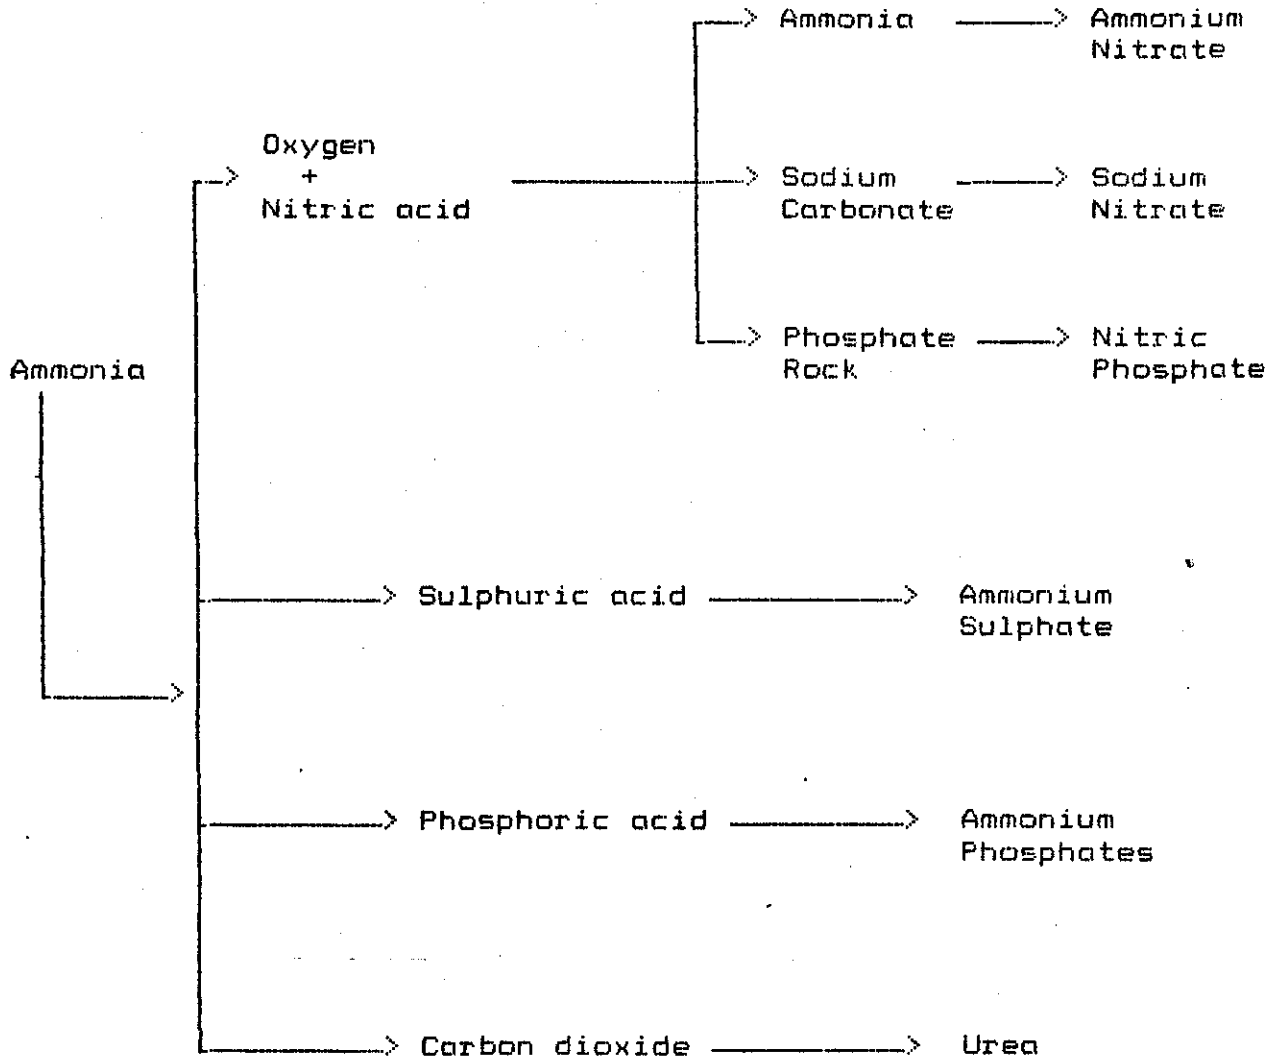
Ammonia

Oxygen
+
Nitric acid

Ammonia → Ammonium Nitrate

Sodium Carbonate → Sodium Nitrate

Phosphate Rock → Nitric Phosphate

Sulphuric acid → Ammonium Sulphate

Phosphoric acid → Ammonium Phosphates

Carbon dioxide → Urea